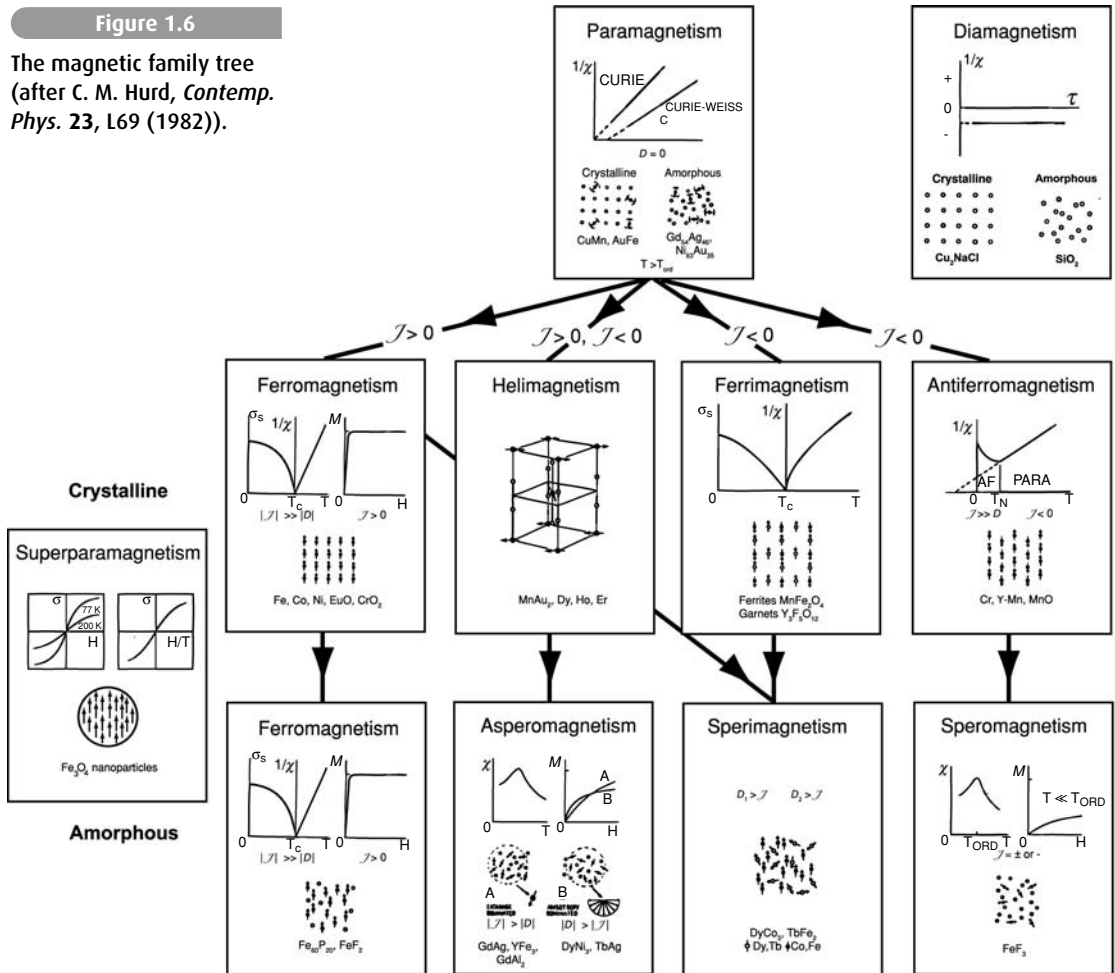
Figure 1.6

The magnetic family tree (after C. M. Hurd, *Contemp. Phys.* **23**, L69 (1982)).

Paramagnetism

$1/\chi$ CURIE CURIE-WEISS C

$D = 0$

Crystalline Amorphous

CuMn, AuFe $Gd_{54}Ag_{46}$, $Ni_{65}Au_{35}$

T > $T_{ord}$

Diamagnetism

$1/\chi$ + 0 - $\tau$

Crystalline Amorphous

$Cu_2NaCl$ $SiO_2$

$\mathcal{J} > 0$ $\mathcal{J} > 0$, $\mathcal{J} < 0$ $\mathcal{J} < 0$ $\mathcal{J} < 0$

Crystalline

Ferromagnetism

$\sigma_s$ $1/\chi$ $M$ 0 $T_c$ T 0 H

$|\mathcal{J}| >> |D|$ $\mathcal{J} > 0$

Fe, Co, Ni, EuO, $CrO_2$

Helimagnetism

$MnAu_2$, Dy, Ho, Er

Ferrimagnetism

$\sigma_s$ $1/\chi$ 0 $T_c$ T

Ferrites $MnFe_2O_4$ Garnets $Y_3F_5O_{12}$

Antiferromagnetism

$1/\chi$ AF PARA 0 $T_N$ T

$\mathcal{J} >> D$ $\mathcal{J} < 0$

Cr, Y-Mn, MnO

Superparamagnetism

$\sigma$ 77 K 200 K H $\sigma$ H/T

$Fe_3O_4$ nanoparticles

Amorphous

Ferromagnetism

$\sigma_s$ $1/\chi$ $M$ 0 $T_c$ T 0 H

$|\mathcal{J}| >> |D|$ $\mathcal{J} > 0$

$Fe_{80}P_{20}$, $FeF_2$

Asperomagnetism

$\chi$ 0 T $M$ A B 0 H

A B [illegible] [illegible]

$|\mathcal{J}| > |D|$ $|D| > |\mathcal{J}|$

GdAg, $YFe_3$, $GdAl_2$ $DyNi_3$, TbAg

Sperimagnetism

$D_1 > \mathcal{J}$ $D_2 > \mathcal{J}$

$DyCo_3$, $TbFe_2$ Dy,Tb Co,Fe

Speromagnetism

$\chi$ 0 $T_{ORD}$ T $M$ T ≪ $T_{ORD}$ 0 H

$\mathcal{J} = \pm$ or -

$FeF_3$